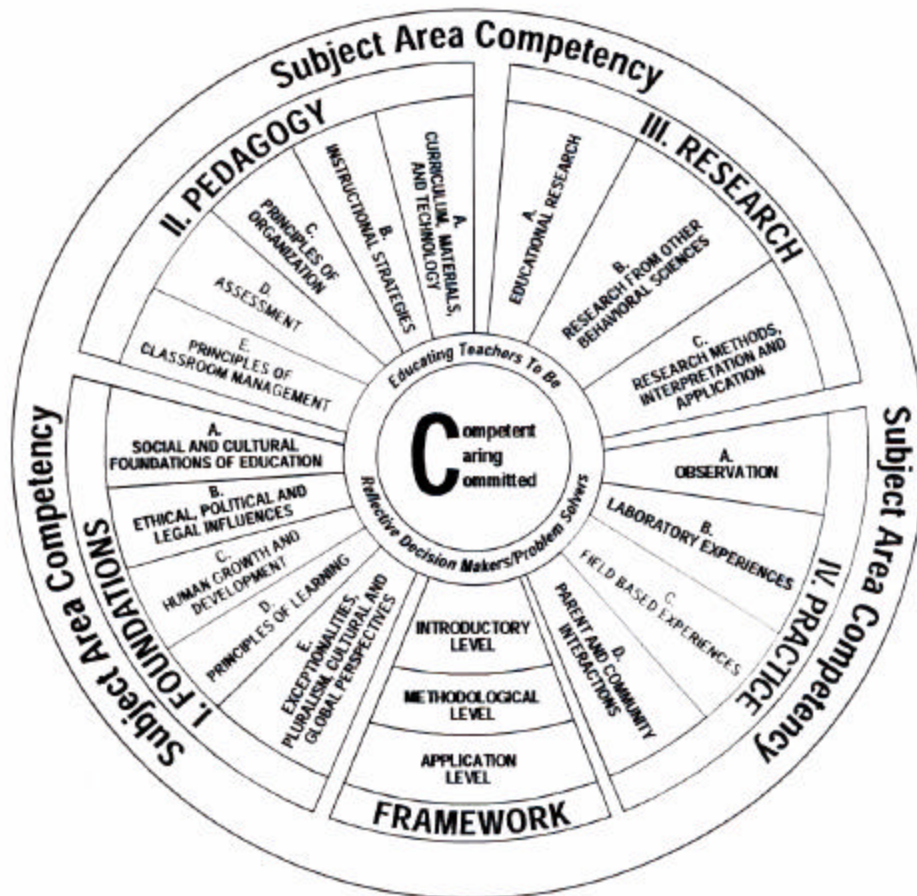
Subject Area Competency

II. PEDAGOGY

A. CURRICULUM, MATERIALS, AND TECHNOLOGY

B. INSTRUCTIONAL STRATEGIES

C. PRINCIPLES OF ORGANIZATION

D. ASSESSMENT

E. PRINCIPLES OF CLASSROOM MANAGEMENT

III. RESEARCH

A. EDUCATIONAL RESEARCH

B. RESEARCH FROM OTHER BEHAVIORAL SCIENCES

C. RESEARCH METHODS, INTERPRETATION AND APPLICATION

Educating Teachers To Be

Competent
Caring
Committed

Reflective Decision Makers/Problem Solvers

Subject Area Competency

IV. PRACTICE

A. OBSERVATION

B. LABORATORY EXPERIENCES

C. FIELD BASED EXPERIENCES

D. PARENT AND COMMUNITY INTERACTIONS

Subject Area Competency

I. FOUNDATIONS

A. SOCIAL AND CULTURAL FOUNDATIONS OF EDUCATION

B. ETHICAL, POLITICAL AND LEGAL INFLUENCES

C. HUMAN GROWTH AND DEVELOPMENT

D. PRINCIPLES OF LEARNING

E. EXCEPTIONALITIES, PLURALISM, CULTURAL AND GLOBAL PERSPECTIVES

INTRODUCTORY LEVEL

METHODOLOGICAL LEVEL

APPLICATION LEVEL

FRAMEWORK